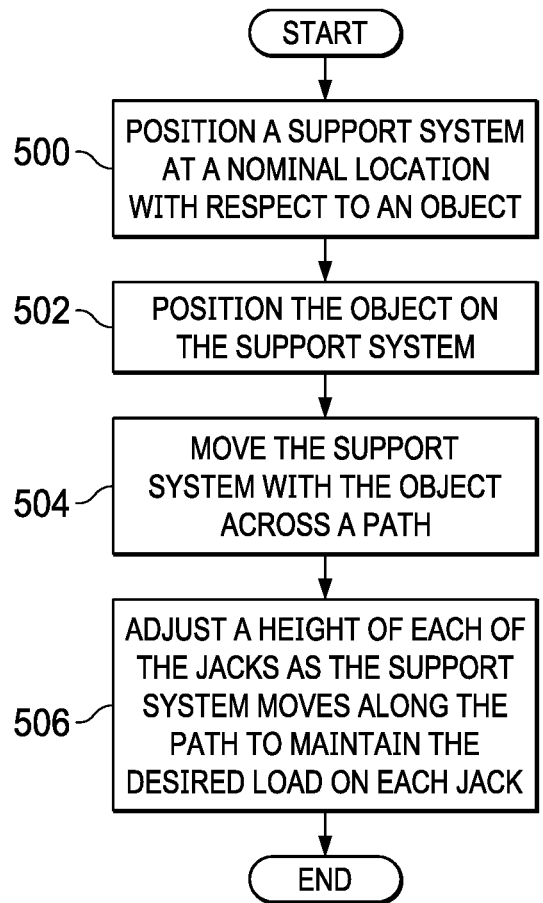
START

500 POSITION A SUPPORT SYSTEM AT A NOMINAL LOCATION WITH RESPECT TO AN OBJECT

502 POSITION THE OBJECT ON THE SUPPORT SYSTEM

504 MOVE THE SUPPORT SYSTEM WITH THE OBJECT ACROSS A PATH

506 ADJUST A HEIGHT OF EACH OF THE JACKS AS THE SUPPORT SYSTEM MOVES ALONG THE PATH TO MAINTAIN THE DESIRED LOAD ON EACH JACK

END